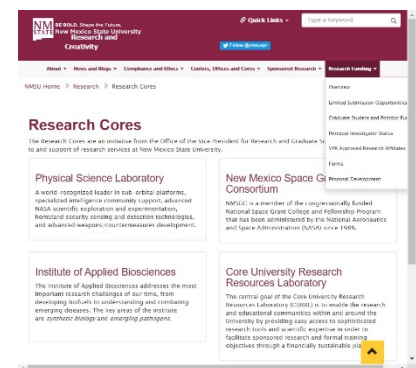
NM STATE BE BOLD. Shape the Future. New Mexico State University Research and Creativity

Quick Links ▾

Type a Keyword

Follow @nmsuvpr

About ▾ News and Blogs ▾ Compliance and Ethics ▾ Centers, Offices and Cores ▾ Sponsored Research ▾ Research Funding ▾

NMSU Home > Research > Research Cores

Overview

Limited Submission Opportunities

Graduate Student and Postdoc Fu

Principal Investigator Status

VPR Approved Research Affiliates

Forms

Proposal Development

Research Cores

The Research Cores are an initiative from the Office of the Vice President for Research and Graduate S to and support of research services at New Mexico State University.

Physical Science Laboratory

A world-recognized leader in sub-orbital platforms, specialized intelligence community support, advanced NASA scientific exploration and experimentation, homeland security sensing and detection technologies, and advanced weapons/countermeasures development.

New Mexico Space G Consortium

NMSGC is a member of the congressionally funded National Space Grant College and Fellowship Program that has been administered by the National Aeronautics and Space Administration (NASA) since 1989.

Institute of Applied Biosciences

The Institute of Applied Biosciences addresses the most important research challenges of our time, from developing biofuels to understanding and combating emerging diseases. The key areas of the institute are synthetic biology and emerging pathogens.

Core University Research Resources Laboratory

The central goal of the Core University Research Resources Laboratory (CURRL) is to enable the research and educational communities within and around the University by providing easy access to sophisticated research tools and scientific expertise in order to facilitate sponsored research and formal training objectives through a financially sustainable pla